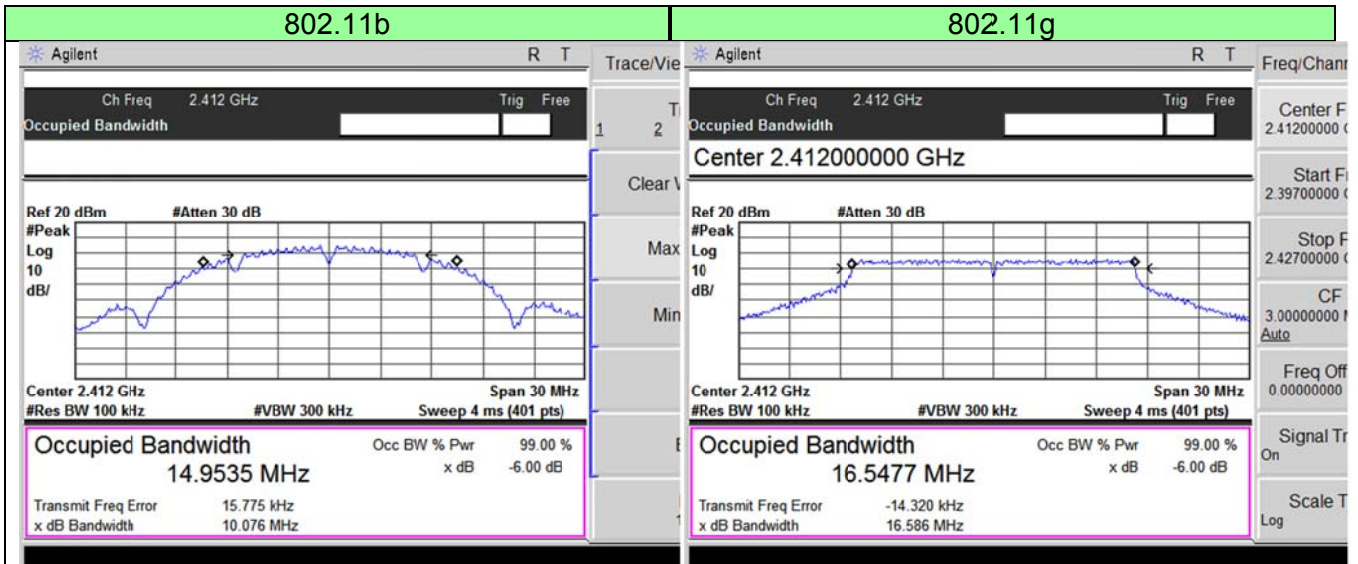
| 802.11b | 802.11g |
|---|---|

Agilent R T

Trace/Vie

Ch Freq 2.412 GHz Trig Free

Occupied Bandwidth

1 2

Clear V

Ref 20 dBm #Atten 30 dB

#Peak

Log

10

dB/

Max

Min

Center 2.412 GHz Span 30 MHz

#Res BW 100 kHz #VBW 300 kHz Sweep 4 ms (401 pts)

Occupied Bandwidth

14.9535 MHz

Occ BW % Pwr 99.00 %

x dB -6.00 dB

Transmit Freq Error 15.775 kHz

x dB Bandwidth 10.076 MHz

Agilent R T

Freq/Chann

Ch Freq 2.412 GHz Trig Free

Occupied Bandwidth

Center F
2.41200000

Center 2.412000000 GHz

Start F
2.39700000

Ref 20 dBm #Atten 30 dB

#Peak

Log

10

dB/

Stop F
2.42700000

CF
3.00000000
Auto

Freq Off
0.00000000

Center 2.412 GHz Span 30 MHz

#Res BW 100 kHz #VBW 300 kHz Sweep 4 ms (401 pts)

Occupied Bandwidth

16.5477 MHz

Occ BW % Pwr 99.00 %

x dB -6.00 dB

Signal Tr
On

Transmit Freq Error -14.320 kHz

x dB Bandwidth 16.586 MHz

Scale T
Log